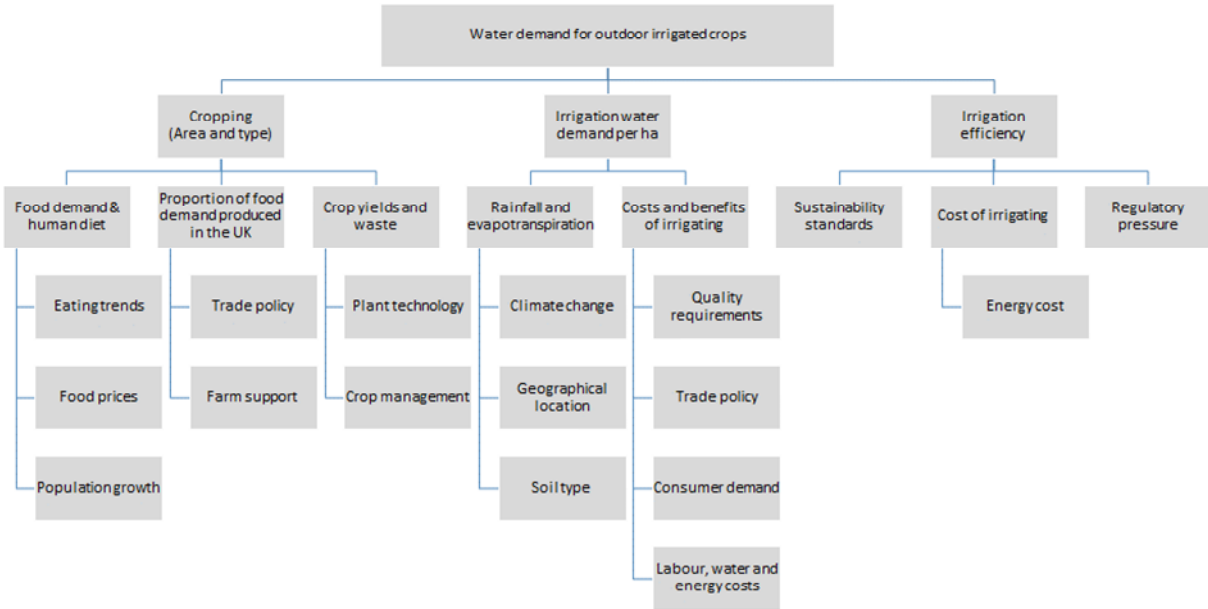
Water demand for outdoor irrigated crops

Cropping (Area and type)

Irrigation water demand per ha

Irrigation efficiency

Food demand & human diet

Proportion of food demand produced in the UK

Crop yields and waste

Rainfall and evapotranspiration

Costs and benefits of irrigating

Sustainability standards

Cost of irrigating

Regulatory pressure

Eating trends

Food prices

Population growth

Trade policy

Farm support

Plant technology

Crop management

Climate change

Geographical location

Soil type

Quality requirements

Trade policy

Consumer demand

Labour, water and energy costs

Energy cost